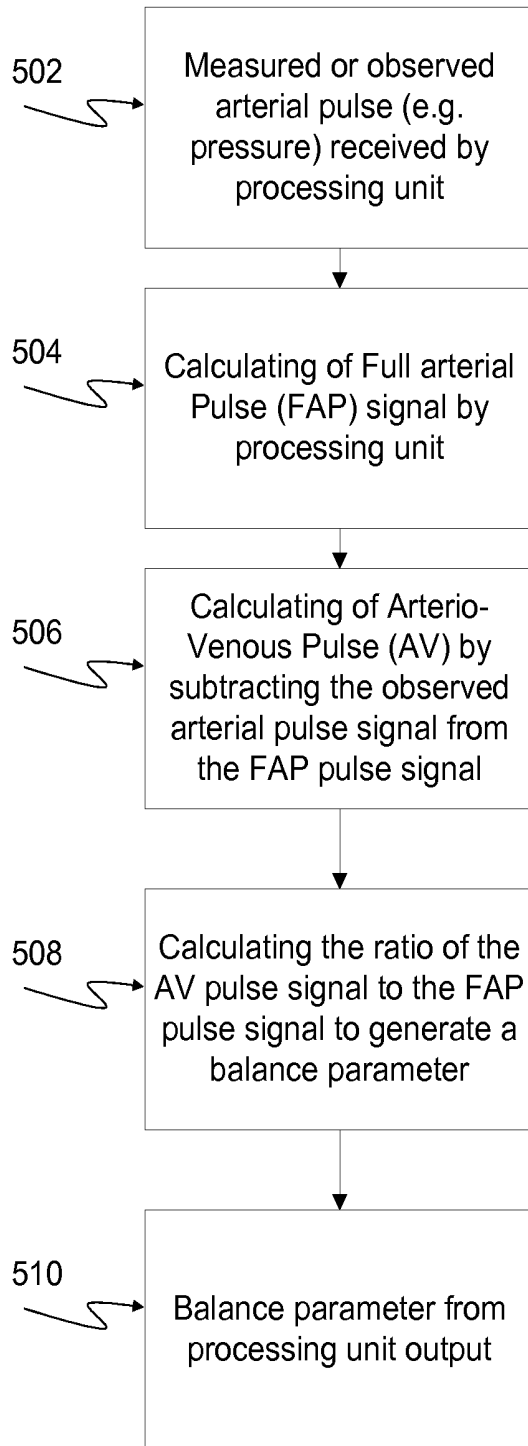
502

Measured or observed arterial pulse (e.g. pressure) received by processing unit

504

Calculating of Full arterial Pulse (FAP) signal by processing unit

506

Calculating of Arterio-Venous Pulse (AV) by subtracting the observed arterial pulse signal from the FAP pulse signal

508

Calculating the ratio of the AV pulse signal to the FAP pulse signal to generate a balance parameter

510

Balance parameter from processing unit output